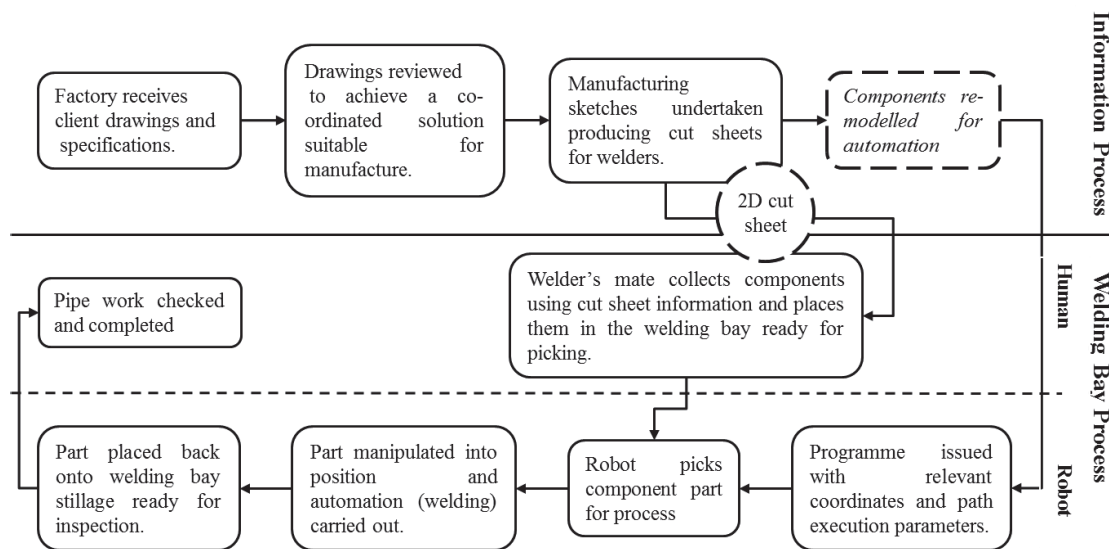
Information Process

Factory receives client drawings and specifications.

Drawings reviewed to achieve a coordinated solution suitable for manufacture.

Manufacturing sketches undertaken producing cut sheets for welders.

Components remodelled for automation

2D cut sheet

Welding Bay Process

Human

Robot

Pipe work checked and completed

Welder's mate collects components using cut sheet information and places them in the welding bay ready for picking.

Part placed back onto welding bay stillage ready for inspection.

Part manipulated into position and automation (welding) carried out.

Robot picks component part for process

Programme issued with relevant coordinates and path execution parameters.